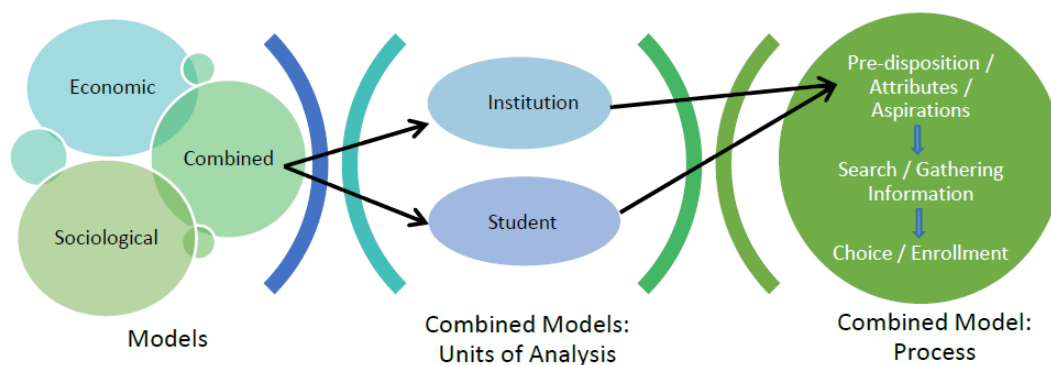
Economic

Combined

Sociological

Models

Institution

Student

Combined Models: Units of Analysis

Pre-disposition / Attributes / Aspirations

Search / Gathering Information

Choice / Enrollment

Combined Model: Process